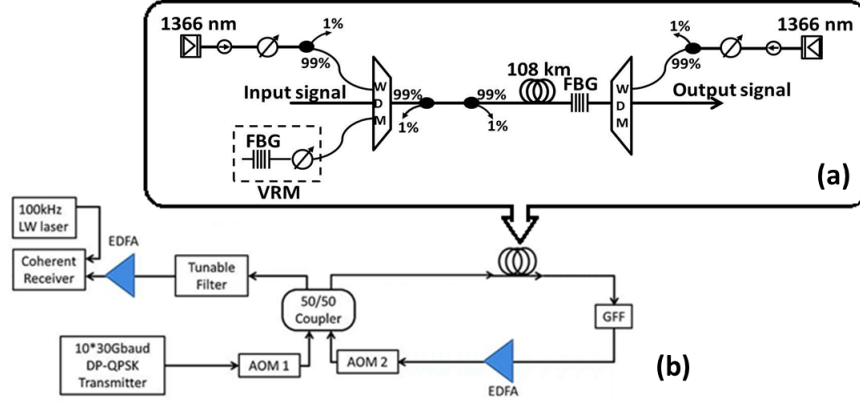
1366 nm
1%
99%
1366 nm
1%
99%
W
D
M
108 km
FBG
W
D
M
Input signal
99%
99%
Output signal
1%
1%
FBG
VRM
(a)
100kHz LW laser
EDFA
Coherent Receiver
Tunable Filter
50/50 Coupler
GFF
10*30Gbaud DP-QPSK Transmitter
AOM 1
AOM 2
EDFA
(b)